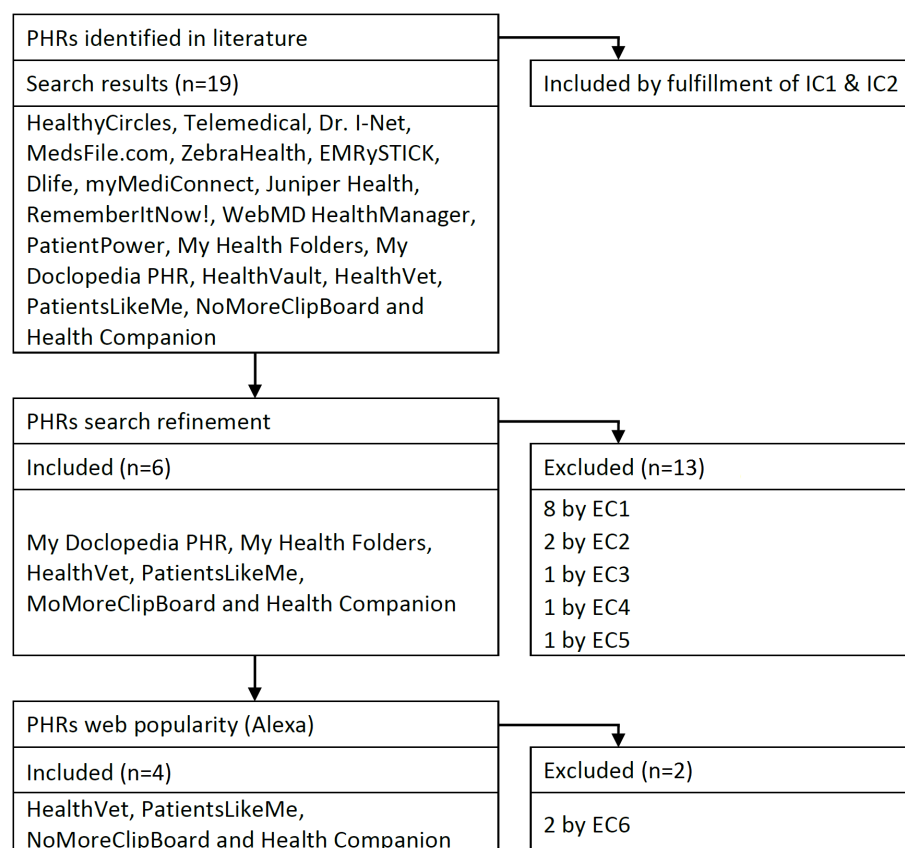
PHRs identified in literature

Search results (n=19)

HealthyCircles, Telemedical, Dr. I-Net, MedsFile.com, ZebraHealth, EMRySTICK, Dlife, myMediConnect, Juniper Health, RememberItNow!, WebMD HealthManager, PatientPower, My Health Folders, My Doclopedia PHR, HealthVault, HealthVet, PatientsLikeMe, NoMoreClipBoard and Health Companion

Included by fulfillment of IC1 & IC2

PHRs search refinement

Included (n=6)

My Doclopedia PHR, My Health Folders, HealthVet, PatientsLikeMe, MoMoreClipBoard and Health Companion

Excluded (n=13)

8 by EC1
2 by EC2
1 by EC3
1 by EC4
1 by EC5

PHRs web popularity (Alexa)

Included (n=4)

HealthVet, PatientsLikeMe, NoMoreClipBoard and Health Companion

Excluded (n=2)

2 by EC6